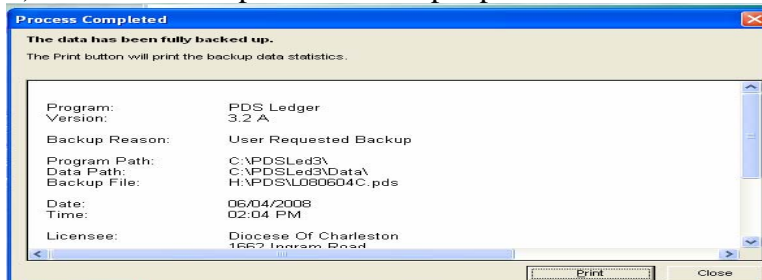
Process Completed

The data has been fully backed up.

The Print button will print the backup data statistics.

| | |
|---|---|
| Program: | PDS Ledger |
| Version: | 3.2 A |
| Backup Reason: | User Requested Backup |
| Program Path: | C:\PDSLed3\ |
| Data Path: | C:\PDSLed3\Data\ |
| Backup File: | H:\PDS\L080604C.pds |
| Date: | 06/04/2008 |
| Time: | 02:04 PM |
| Licensee: | Diocese Of Charleston |
| | 1662 Ingram Road |

Print

Close